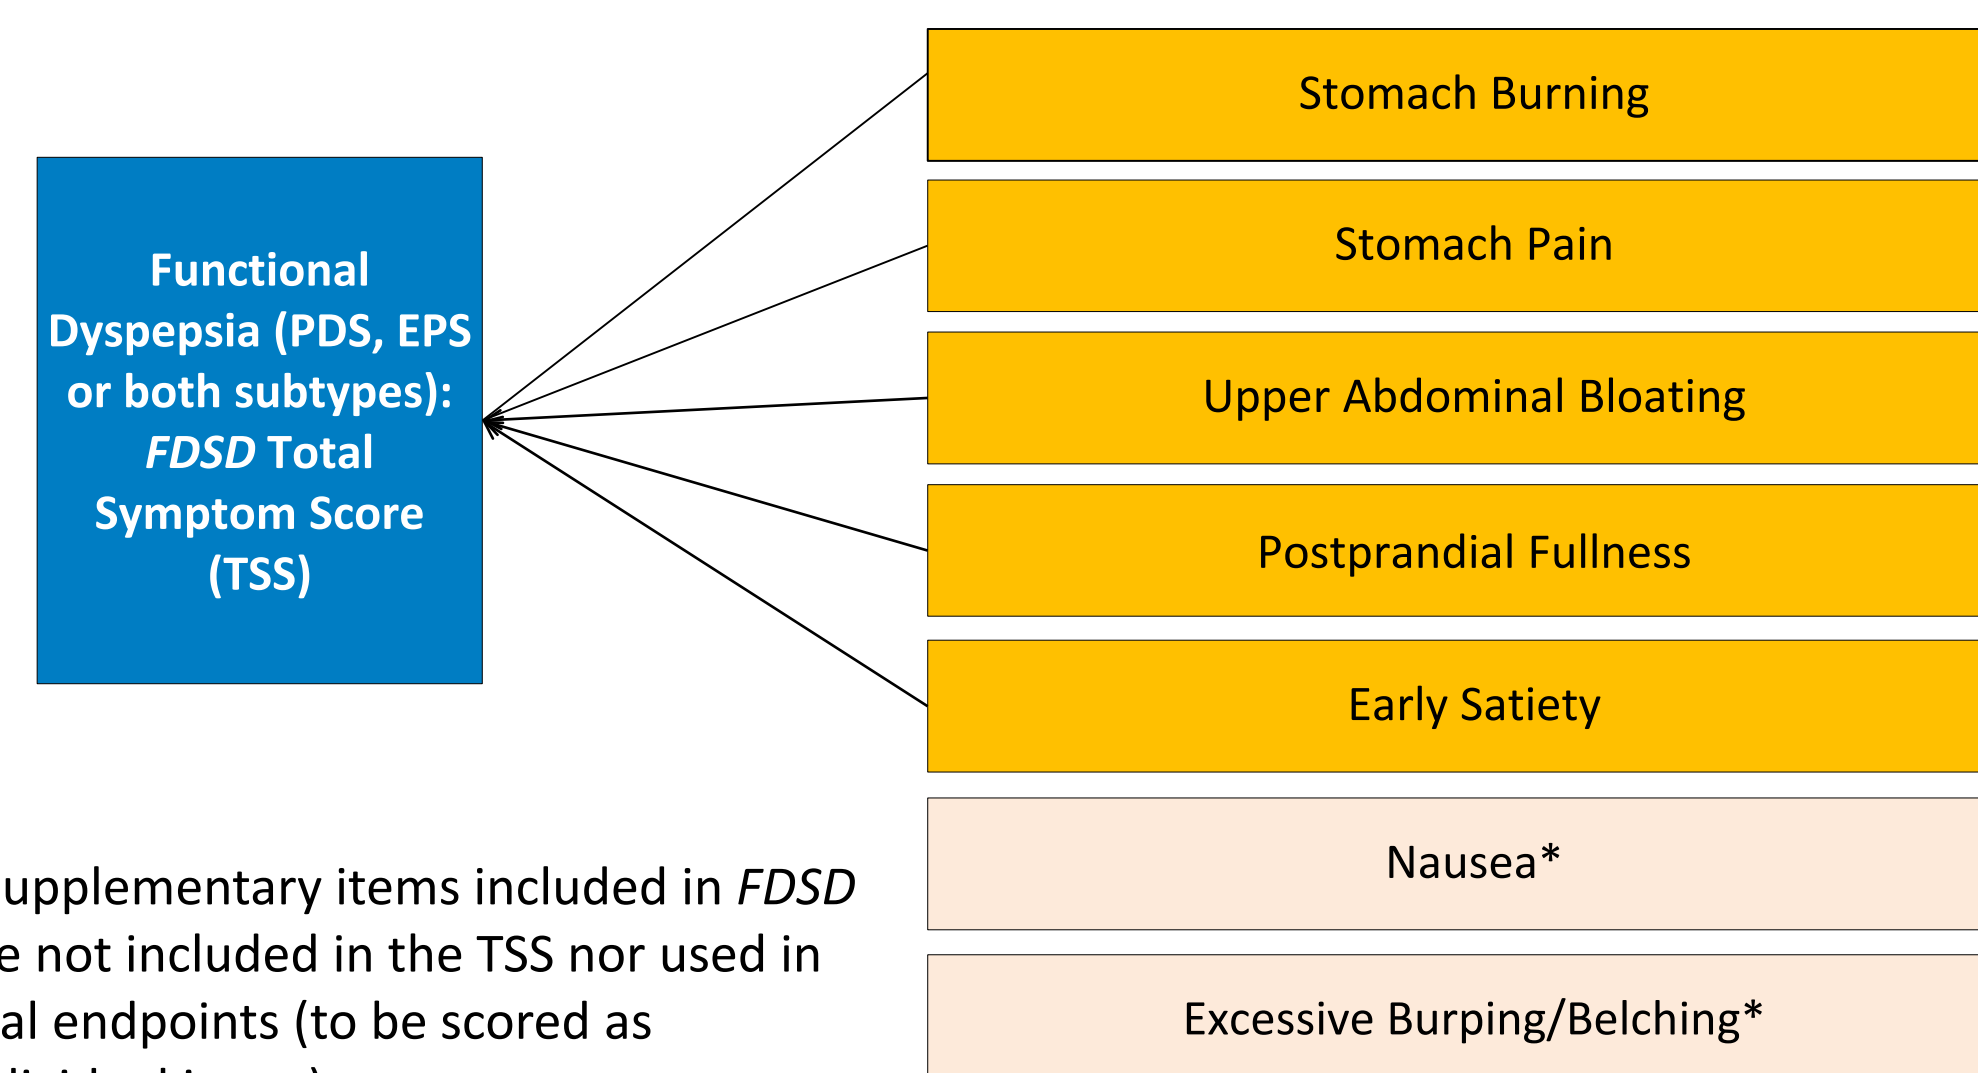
Functional Dyspepsia (PDS, EPS or both subtypes): *FDSD* Total Symptom Score (TSS)

Stomach Burning

Stomach Pain

Upper Abdominal Bloating

Postprandial Fullness

Early Satiety

Nausea*

Excessive Burping/Belching*

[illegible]upplementary items included in *FDSD* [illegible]e not included in the TSS nor used in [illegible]al endpoints (to be scored as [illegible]